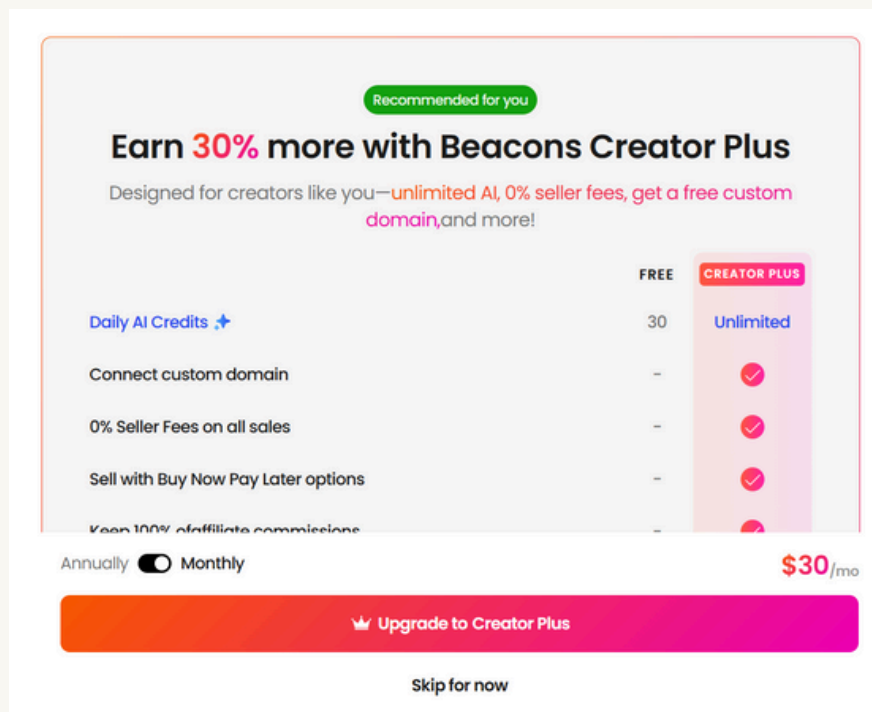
Recommended for you

Earn 30% more with Beacons Creator Plus

Designed for creators like you—unlimited AI, 0% seller fees, get a free custom domain,and more!

| | FREE | CREATOR PLUS |
|---|---|---|
| Daily AI Credits | 30 | Unlimited |
| Connect custom domain | - | |
| 0% Seller Fees on all sales | - | |
| Sell with Buy Now Pay Later options | - | |
| Keep 100% ofaffiliate commissions | - | |

Annually Monthly

$30/mo

Upgrade to Creator Plus

Skip for now